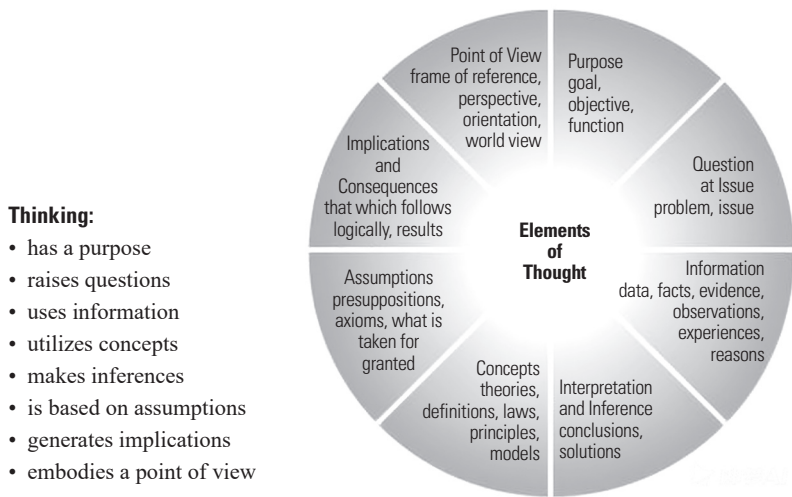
Thinking:
• has a purpose
• raises questions
• uses information
• utilizes concepts
• makes inferences
• is based on assumptions
• generates implications
• embodies a point of view

Point of View
frame of reference, perspective, orientation, world view

Purpose
goal, objective, function

Implications and Consequences
that which follows logically, results

Question at Issue
problem, issue

Elements of Thought

Assumptions
presuppositions, axioms, what is taken for granted

Information
data, facts, evidence, observations, experiences, reasons

Concepts
theories, definitions, laws, principles, models

Interpretation and Inference
conclusions, solutions